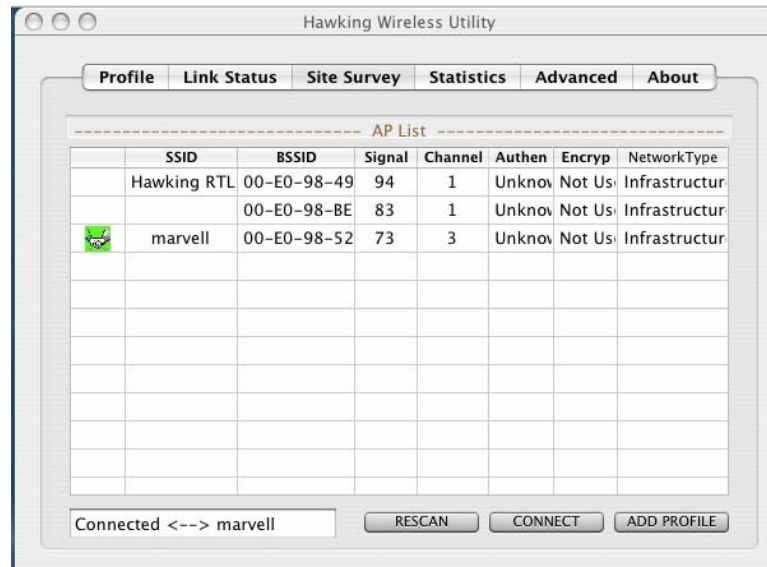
Hawking Wireless Utility

Profile | Link Status | Site Survey | Statistics | Advanced | About

------------------------------ AP List ------------------------------

| | SSID | BSSID | Signal | Channel | Authen | Encryp | NetworkType |
|---|---|---|---|---|---|---|---|
| | Hawking RTL | 00-E0-98-49 | 94 | 1 | Unknov | Not Us | Infrastructur |
| | | 00-E0-98-BE | 83 | 1 | Unknov | Not Us | Infrastructur |
| | marvell | 00-E0-98-52 | 73 | 3 | Unknov | Not Us | Infrastructur |

Connected <--> marvell

RESCAN CONNECT ADD PROFILE